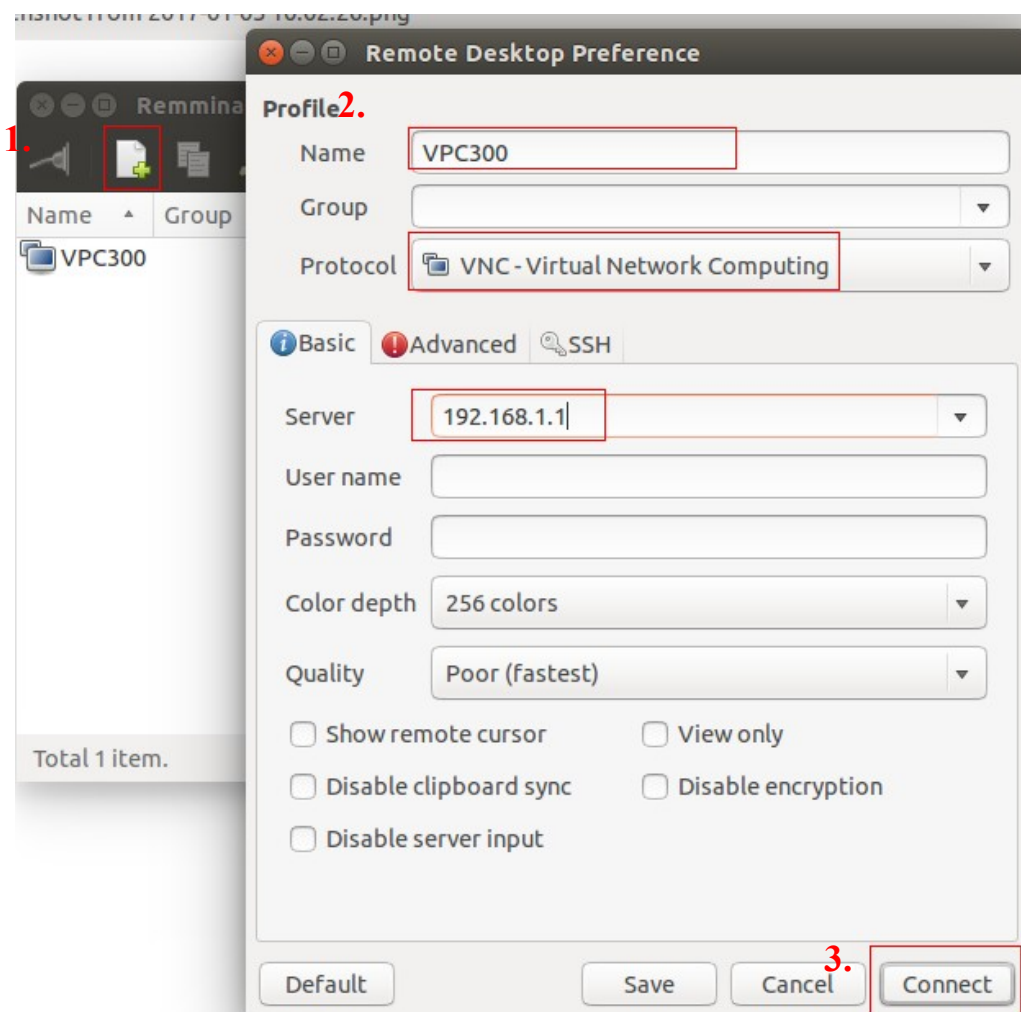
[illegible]nshot from 2017-01-05 10:02:20.png

Remmina

1.

Name
Group

VPC300

Total 1 item.

Remote Desktop Preference

Profile 2.

Name VPC300

Group

Protocol VNC - Virtual Network Computing

Basic Advanced SSH

Server 192.168.1.1

User name

Password

Color depth 256 colors

Quality Poor (fastest)

Show remote cursor
View only
Disable clipboard sync
Disable encryption
Disable server input

Default
Save
Cancel
3.
Connect